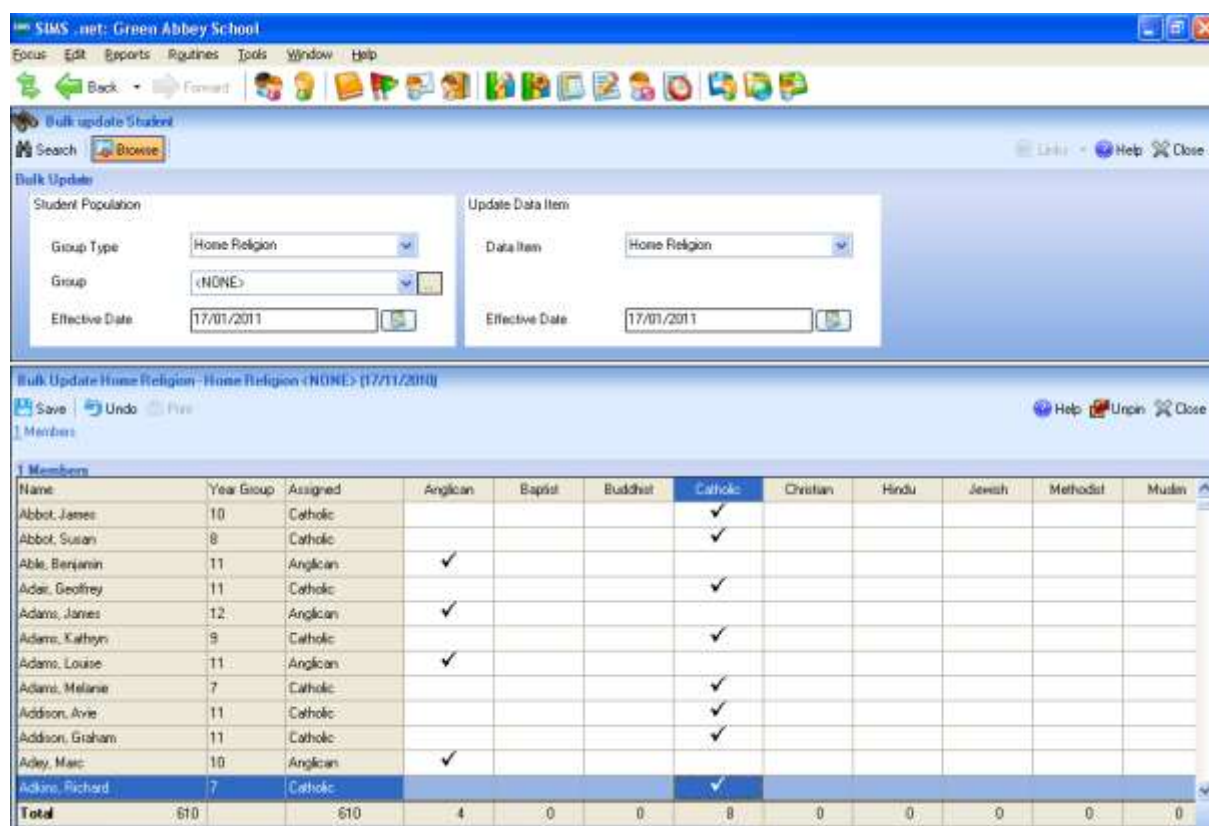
SIMS .net: Green Abbey School

Focus Edit Reports Routines Tools Window Help

Back Forward

Bulk update Student

Search Browse

Links Help Close

Bulk Update

Student Population

Group Type Home Religion

Group <NONE>

Effective Date 17/01/2011

Update Data Item

Data Item Home Religion

Effective Date 17/01/2011

Bulk Update Home Religion - Home Religion <NONE> [17/11/2010]

Save Undo Print

Help Unpin Close

1 Members

1 Members

| Name | Year Group | Assigned | Anglican | Baptist | Buddhist | Catholic | Christian | Hindu | Jewish | Methodist | Muslim |
|---|---|---|---|---|---|---|---|---|---|---|---|
| Abbot, James | 10 | Catholic | | | | ✓ | | | | | |
| Abbot, Susan | 8 | Catholic | | | | ✓ | | | | | |
| Able, Benjamin | 11 | Anglican | ✓ | | | | | | | | |
| Adair, Geoffrey | 11 | Catholic | | | | ✓ | | | | | |
| Adams, James | 12 | Anglican | ✓ | | | | | | | | |
| Adams, Kathryn | 9 | Catholic | | | | ✓ | | | | | |
| Adams, Louise | 11 | Anglican | ✓ | | | | | | | | |
| Adams, Melanie | 7 | Catholic | | | | ✓ | | | | | |
| Addison, Avie | 11 | Catholic | | | | ✓ | | | | | |
| Addison, Graham | 11 | Catholic | | | | ✓ | | | | | |
| Adley, Marc | 10 | Anglican | ✓ | | | | | | | | |
| Adkins, Richard | 7 | Catholic | | | | ✓ | | | | | |
| Total 610 | | 610 | 4 | 0 | 0 | 8 | 0 | 0 | 0 | 0 | 0 |